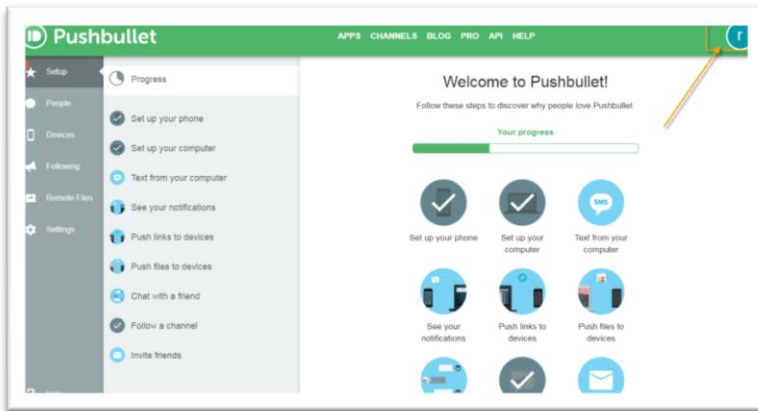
Pushbullet

APPS CHANNELS BLOG PRO API HELP

r

Setup
People
Devices
Following
Remote Files
Settings

Progress
Set up your phone
Set up your computer
Text from your computer
See your notifications
Push links to devices
Push files to devices
Chat with a friend
Follow a channel
Invite friends

Welcome to Pushbullet!

Follow these steps to discover why people love Pushbullet.

Your progress

Set up your phone
Set up your computer
SMS
Text from your computer
See your notifications
Push links to devices
Push files to devices